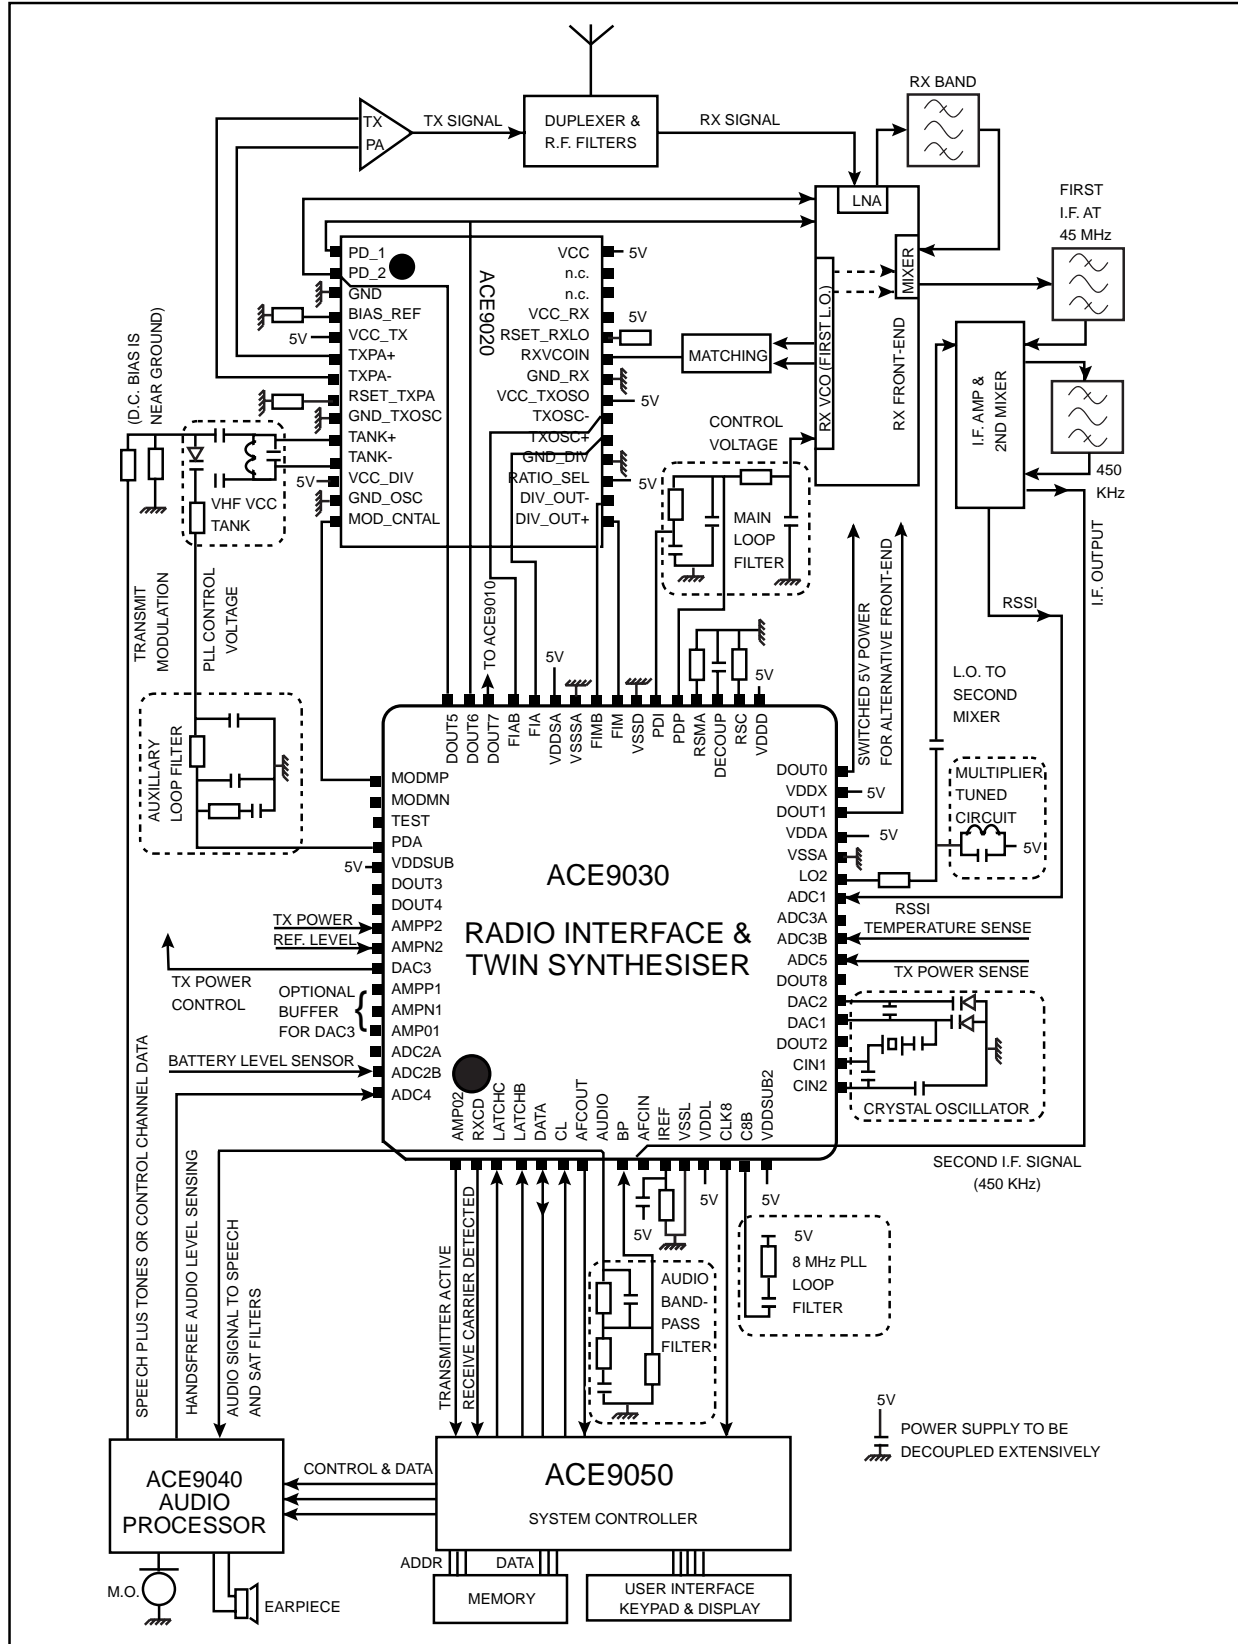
TX
PA
TX SIGNAL
DUPLEXER &
R.F. FILTERS
RX SIGNAL
RX BAND
LNA
FIRST
I.F. AT
45 MHz
MIXER
PD_1
PD_2
GND
BIAS_REF
5V
VCC_TX
TXPA+
TXPA-
RSET_TXPA
GND_TXOSC
TANK+
TANK-
5V
VCC_DIV
5V
GND_OSC
MOD_CNTAL
ACE9020
VCC
5V
n.c.
n.c.
VCC_RX
5V
RSET_RXLO
RXVCOIN
MATCHING
GND_RX
VCC_TXOSO
5V
TXOSC-
TXOSC+
GND_DIV
RATIO_SEL
5V
DIV_OUT-
DIV_OUT+
RX VCO (FIRST L.O.)
RX FRONT-END
I.F. AMP &
2ND MIXER
450
KHz
CONTROL
VOLTAGE
MAIN
LOOP
FILTER
(D.C. BIAS IS
NEAR GROUND)
VHF VCC
TANK
TRANSMIT
MODULATION
PLL CONTROL
VOLTAGE
TO ACE9010
5V
SWITCHED 5V POWER
FOR ALTERNATIVE FRONT-END
RSSI
I.F. OUTPUT
L.O. TO
SECOND
MIXER
5V
DOUT5
DOUT6
DOUT7
FIAB
FIA
VDDSA
VSSSA
FIMB
FIM
VSSD
PDI
PDP
RSMA
DECOUP
RSC
VDDD
AUXILLARY
LOOP FILTER
MODMP
MODMN
TEST
PDA
5V
VDDSUB
DOUT3
DOUT4
TX POWER
AMPP2
REF. LEVEL
AMPN2
DAC3
TX POWER
CONTROL
OPTIONAL
BUFFER
FOR DAC3
AMPP1
AMPN1
AMP01
ADC2A
BATTERY LEVEL SENSOR
ADC2B
ADC4
ACE9030
RADIO INTERFACE &
TWIN SYNTHESISER
DOUT0
VDDX
5V
DOUT1
VDDA
5V
VSSA
LO2
ADC1
ADC3A
ADC3B
ADC5
DOUT8
DAC2
DAC1
DOUT2
CIN1
CIN2
MULTIPLIER
TUNED
CIRCUIT
5V
RSSI
TEMPERATURE SENSE
TX POWER SENSE
CRYSTAL OSCILLATOR
AMP02
RXCD
LATCHC
LATCHB
DATA
CL
AFCOUT
AUDIO
BP
AFCIN
IREF
VSSL
VDDL
CLK8
C8B
VDDSUB2
SECOND I.F. SIGNAL
(450 KHz)
5V
5V
5V
5V
8 MHz PLL
LOOP
FILTER
AUDIO
BAND-
PASS
FILTER
SPEECH PLUS TONES OR CONTROL CHANNEL DATA
HANDSFREE AUDIO LEVEL SENSING
AUDIO SIGNAL TO SPEECH
AND SAT FILTERS
TRANSMITTER ACTIVE
RECEIVE CARRIER DETECTED
5V
POWER SUPPLY TO BE
DECOUPLED EXTENSIVELY
ACE9040
AUDIO
PROCESSOR
CONTROL & DATA
ACE9050
SYSTEM CONTROLLER
ADDR
DATA
MEMORY
USER INTERFACE
KEYPAD & DISPLAY
M.O.
EARPIECE